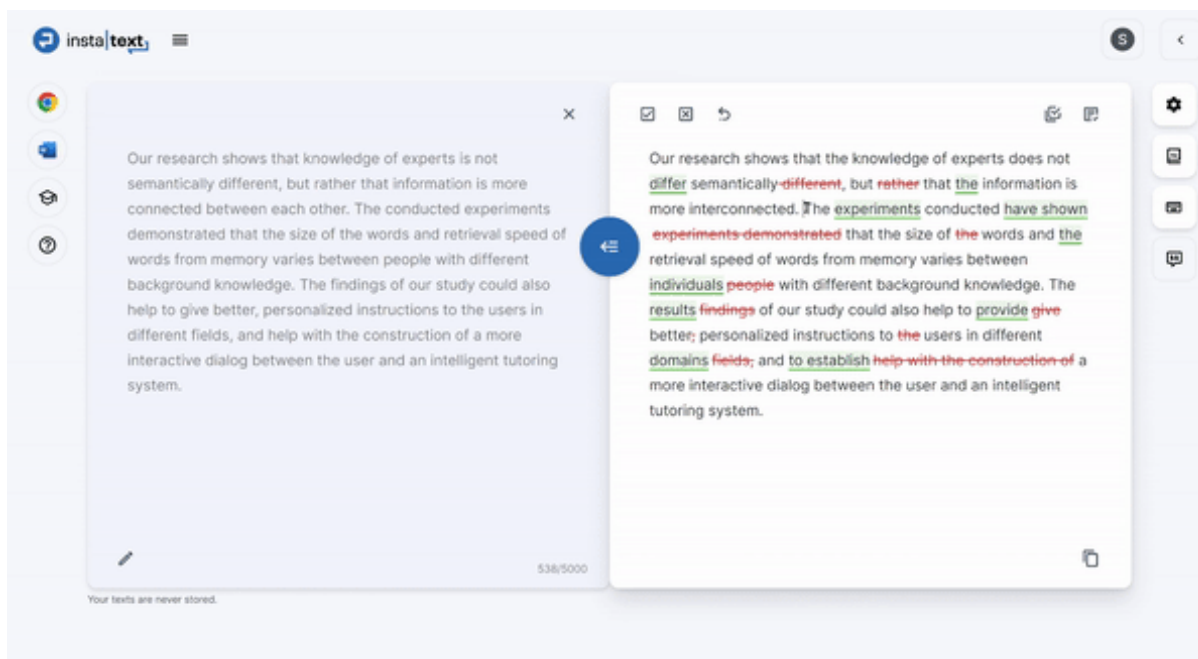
insta|text

S

Our research shows that knowledge of experts is not semantically different, but rather that information is more connected between each other. The conducted experiments demonstrated that the size of the words and retrieval speed of words from memory varies between people with different background knowledge. The findings of our study could also help to give better, personalized instructions to the users in different fields, and help with the construction of a more interactive dialog between the user and an intelligent tutoring system.

538/5000

Your texts are never stored.

Our research shows that the knowledge of experts does not differ semantically different, but rather that the information is more interconnected. The experiments conducted have shown experiments demonstrated that the size of the words and the retrieval speed of words from memory varies between individuals people with different background knowledge. The results findings of our study could also help to provide give better, personalized instructions to the users in different domains fields, and to establish help with the construction of a more interactive dialog between the user and an intelligent tutoring system.